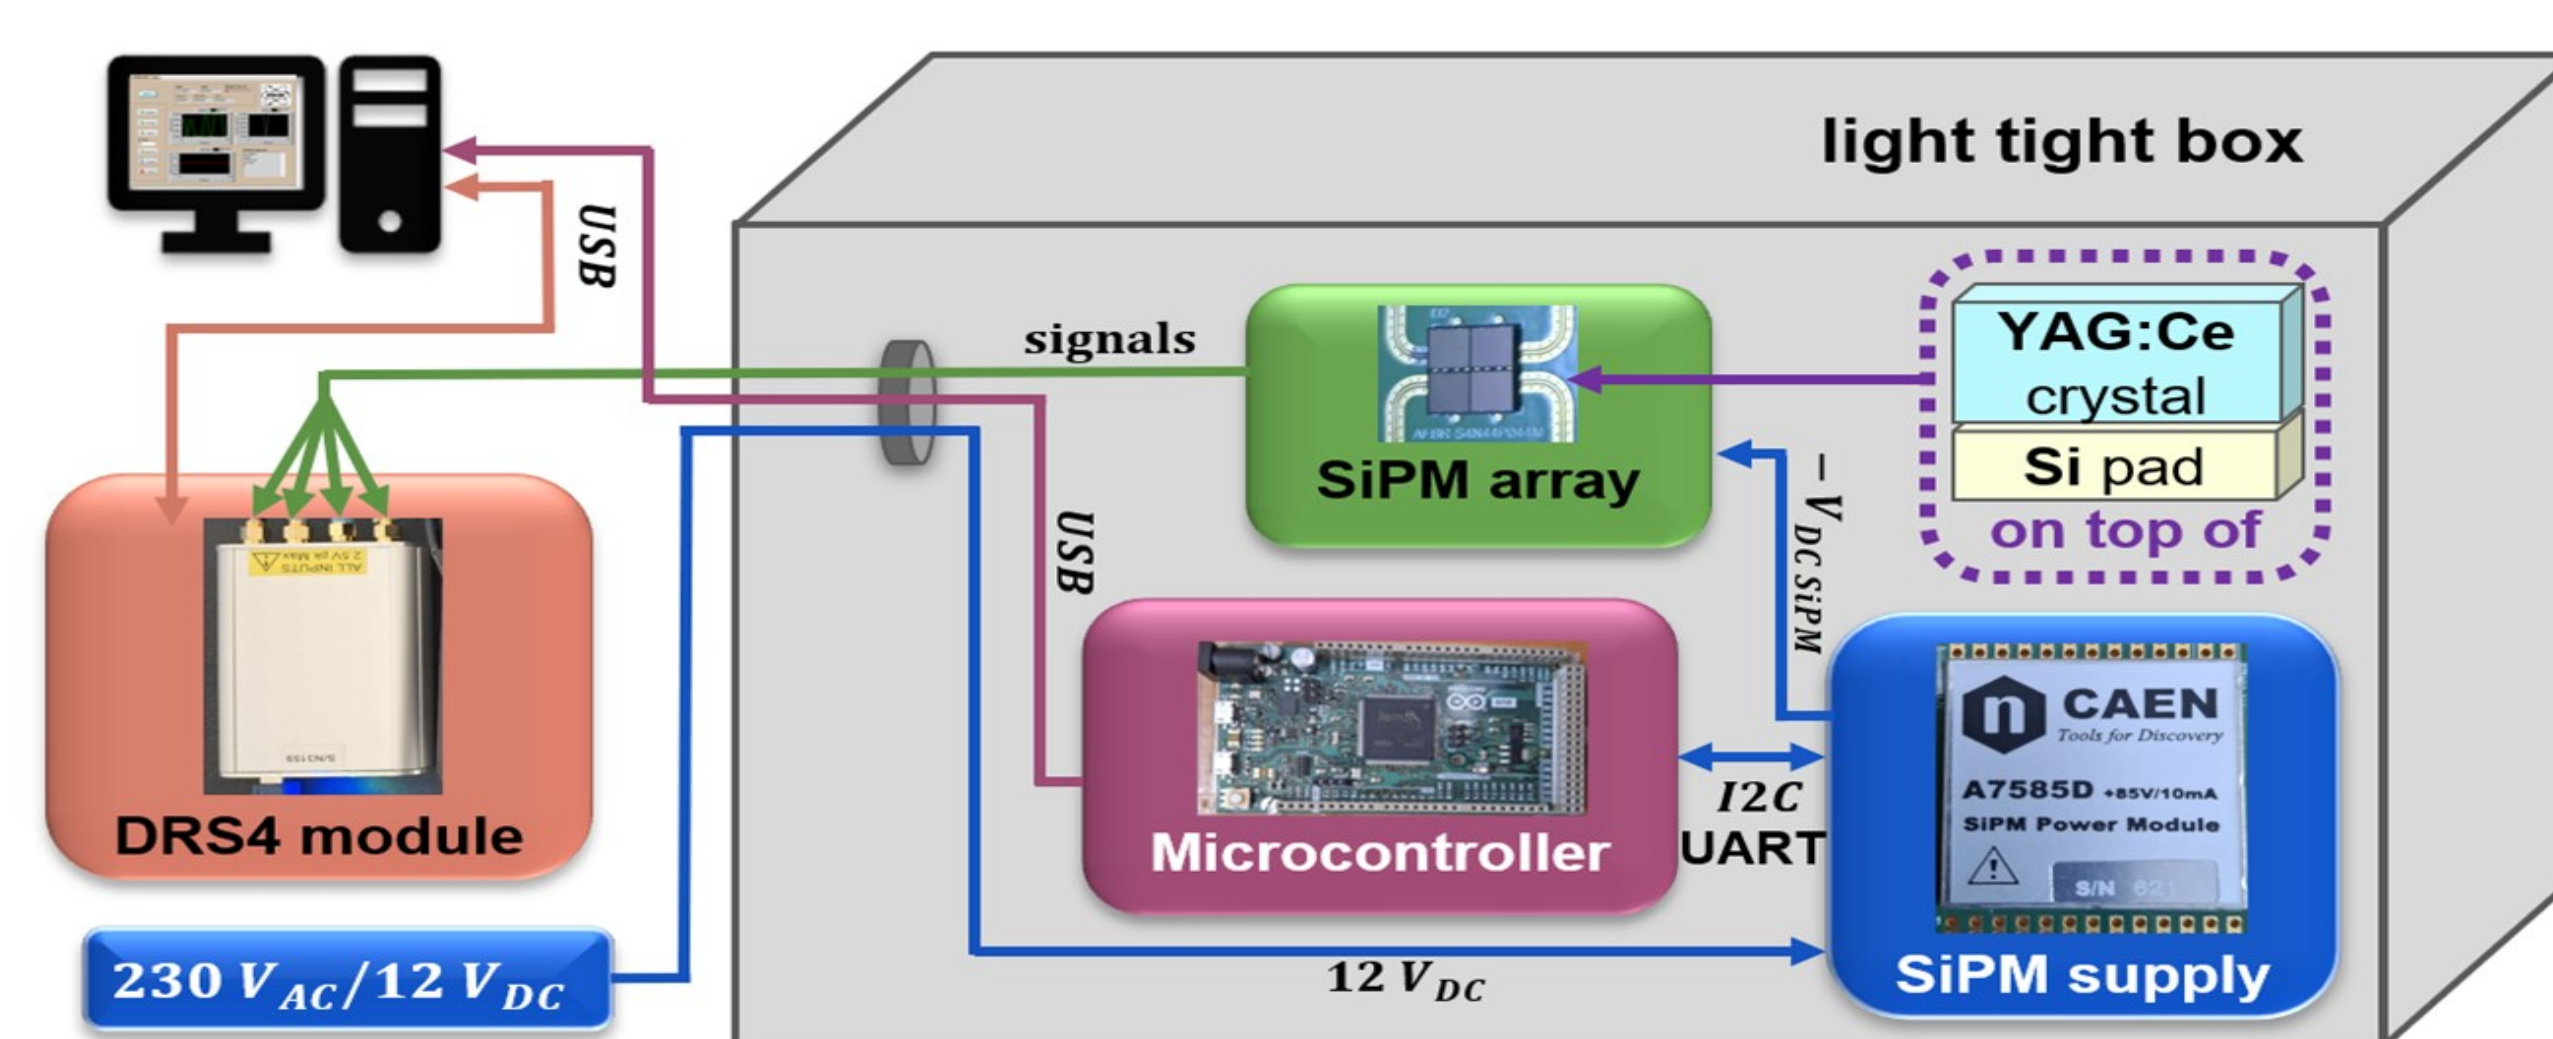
light tight box

USB

signals

SiPM array

YAG:Ce crystal

Si pad

on top of

$-V_{DC\ SiPM}$

USB

ALL INPUTS 2.5V pk Max

S/N3159

DRS4 module

Microcontroller

$I2C$
UART

CAEN
Tools for Discovery
A7585D +85V/10mA
SiPM Power Module
S/N 621

SiPM supply

$230\ V_{AC}/12\ V_{DC}$

$12\ V_{DC}$